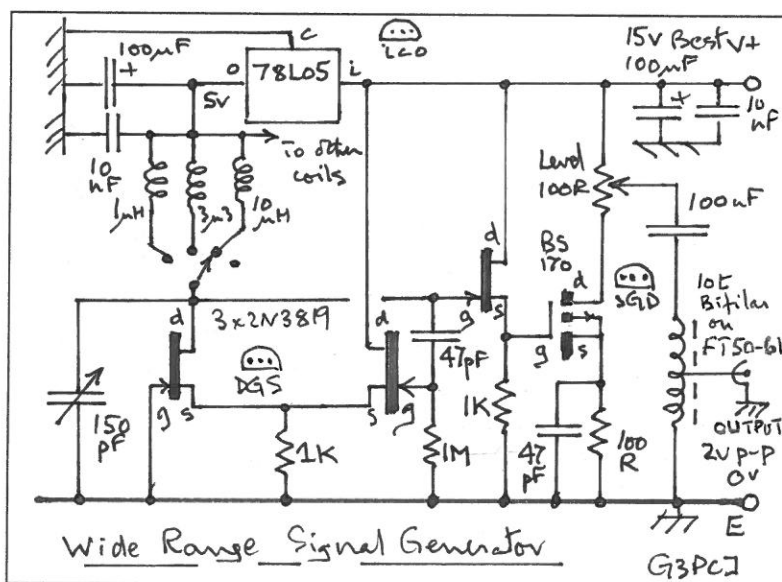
100μF
+
c
o
78L05
i
ICO
15v Best V+
100μF
+
10 nF
5v
10 nF
To other coils
1μH
3μ3
10 μH
Level 100R
100nF
d
BS 170
d
SGD
10t Bifilar on FT50-61
d
3x2N3819
d
g
s
g
DGS
47pF
s
g
1
1
1
1
1
150 pF
g s
s g
1K
OUTPUT 2v p-p
1K
1M
47 pF
100 R
0v
E
Wide Range Signal Generator
G3PCJ